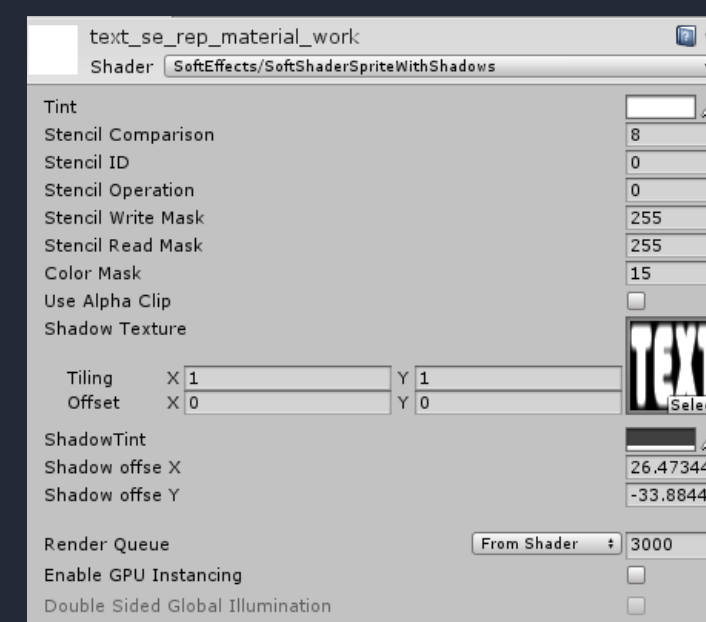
text_se_rep_material_work
Shader SoftEffects/SoftShaderSpriteWithShadows

Tint
Stencil Comparison 8
Stencil ID 0
Stencil Operation 0
Stencil Write Mask 255
Stencil Read Mask 255
Color Mask 15
Use Alpha Clip
Shadow Texture

Tiling X 1 Y 1
Offset X 0 Y 0

TEXT
Sele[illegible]

ShadowTint
Shadow offse X 26.47344
Shadow offse Y -33.8844

Render Queue From Shader 3000
Enable GPU Instancing
Double Sided Global Illumination